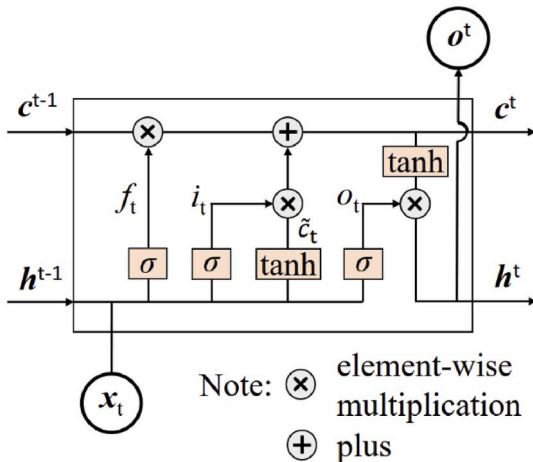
$\boldsymbol{o}^{t}$

$\boldsymbol{c}^{t-1}$

$\otimes$

$\oplus$

$\boldsymbol{c}^{t}$

tanh

$f_{t}$

$i_{t}$

$\otimes$

$o_{t}$

$\otimes$

$\tilde{c}_{t}$

$\boldsymbol{h}^{t-1}$

$\sigma$

$\sigma$

tanh

$\sigma$

$\boldsymbol{h}^{t}$

$\boldsymbol{x}_{t}$

Note: $\otimes$ element-wise multiplication

$\oplus$ plus